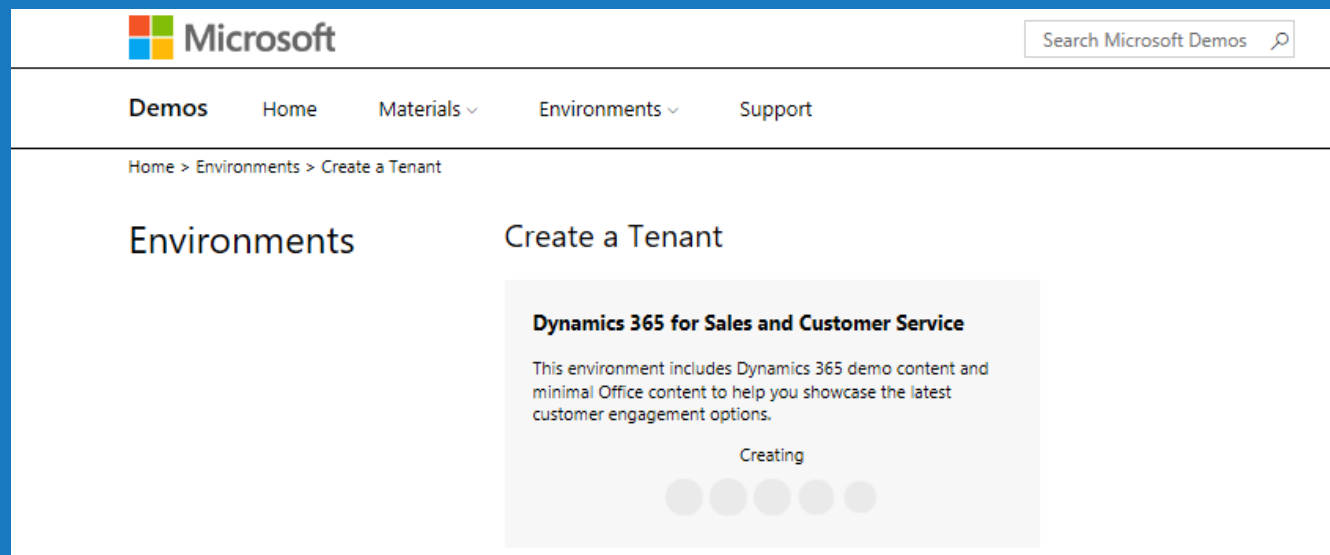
Microsoft

Search Microsoft Demos

Demos Home Materials Environments Support

Home > Environments > Create a Tenant

Environments

Create a Tenant

Dynamics 365 for Sales and Customer Service

This environment includes Dynamics 365 demo content and minimal Office content to help you showcase the latest customer engagement options.

Creating